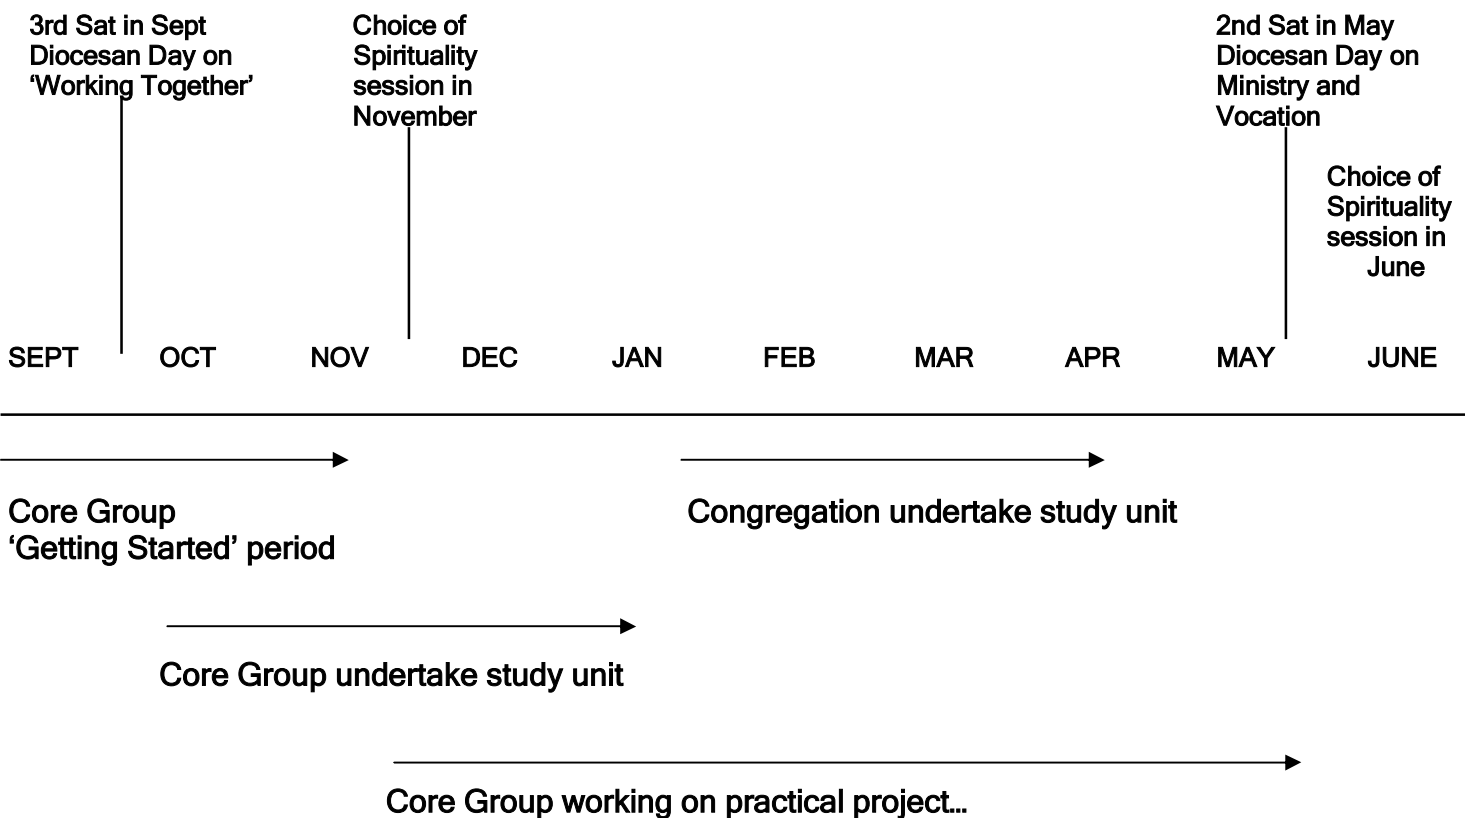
3rd Sat in Sept Diocesan Day on 'Working Together'

Choice of Spirituality session in November

2nd Sat in May Diocesan Day on Ministry and Vocation

Choice of Spirituality session in June

SEPT OCT NOV DEC JAN FEB MAR APR MAY JUNE

Core Group 'Getting Started' period

Congregation undertake study unit

Core Group undertake study unit

Core Group working on practical project…